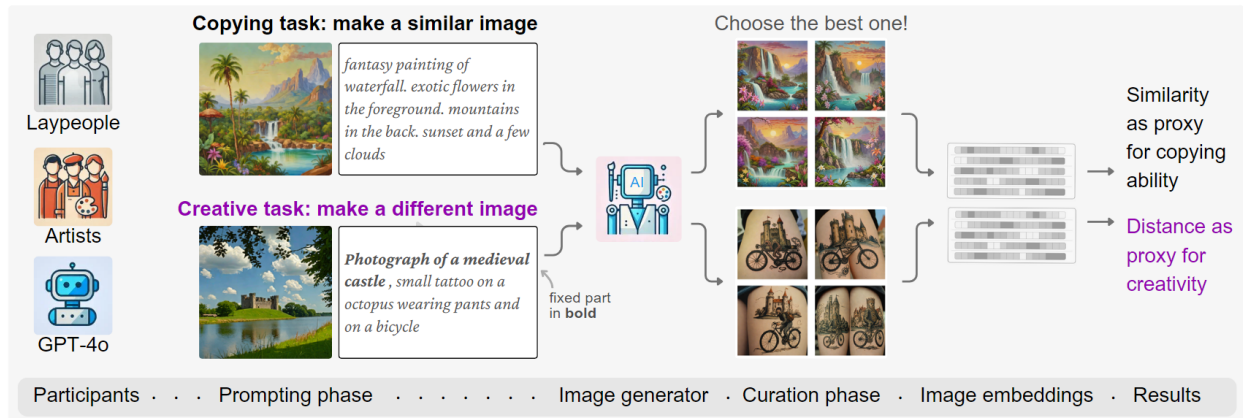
Laypeople

Artists

GPT-4o

Copying task: make a similar image

fantasy painting of waterfall. exotic flowers in the foreground. mountains in the back. sunset and a few clouds

Creative task: make a different image

**Photograph of a medieval castle** , small tattoo on a octopus wearing pants and on a bicycle

fixed part in **bold**

AI

Choose the best one!

Similarity as proxy for copying ability

Distance as proxy for creativity

Participants . . . Prompting phase . . . . . . . Image generator . Curation phase . Image embeddings . Results